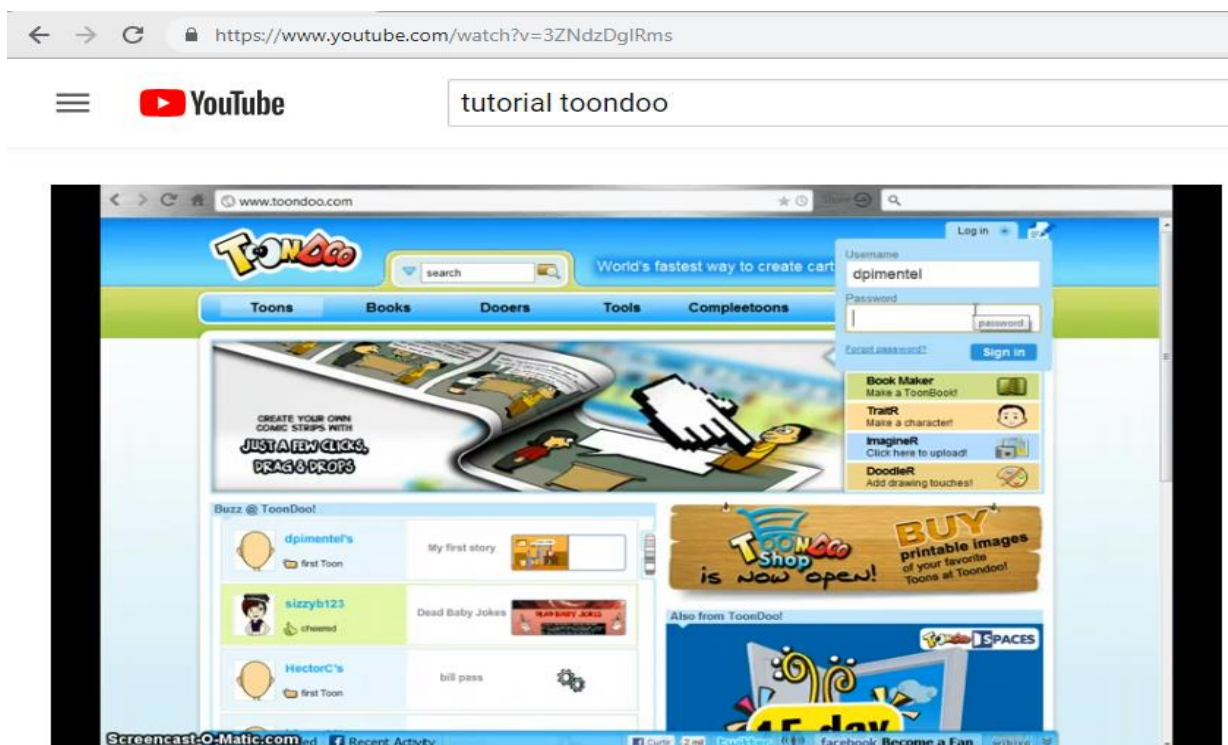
https://www.youtube.com/watch?v=3ZNdzDglRms

YouTube

tutorial toondoo

www.toondoo.com

ToonDoo

search

World's fastest way to create cart

Log in

Username
dpimentel
Password
password
Forgot password?
Sign in

Toons Books Dooers Tools Compleetoons

CREATE YOUR OWN COMIC STRIPS WITH JUST A FEW CLICKS, DRAG & DROPS

Book Maker
Make a ToonBook!
TraitR
Make a character!
ImagineR
Click here to upload!
DoodleR
Add drawing touches!

Buzz @ ToonDoo!

dpimentel's
first Toon
My first story

sizzyb123
cheered
Dead Baby Jokes

HectorC's
first Toon
bill pass

ToonDoo Shop is now open!
BUY printable images of your favorite Toons at Toondoo!

Also from ToonDoo!
ToonDoo SPACES

15 day

Screencast-O-Matic.com
Recent Activity
facebook Become a Fan